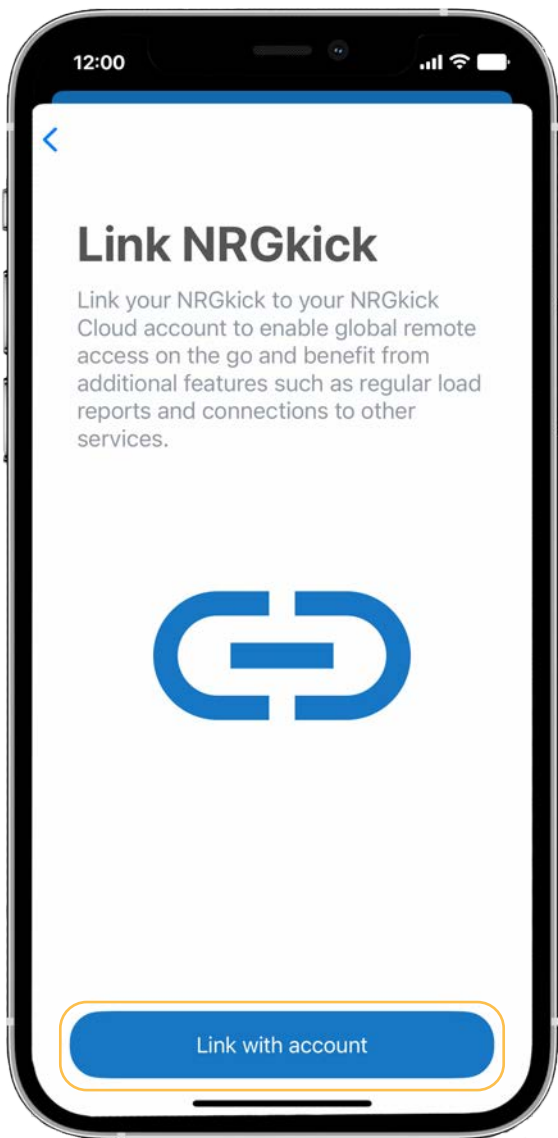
12:00

<

Link NRGkick

Link your NRGkick to your NRGkick Cloud account to enable global remote access on the go and benefit from additional features such as regular load reports and connections to other services.

Link with account